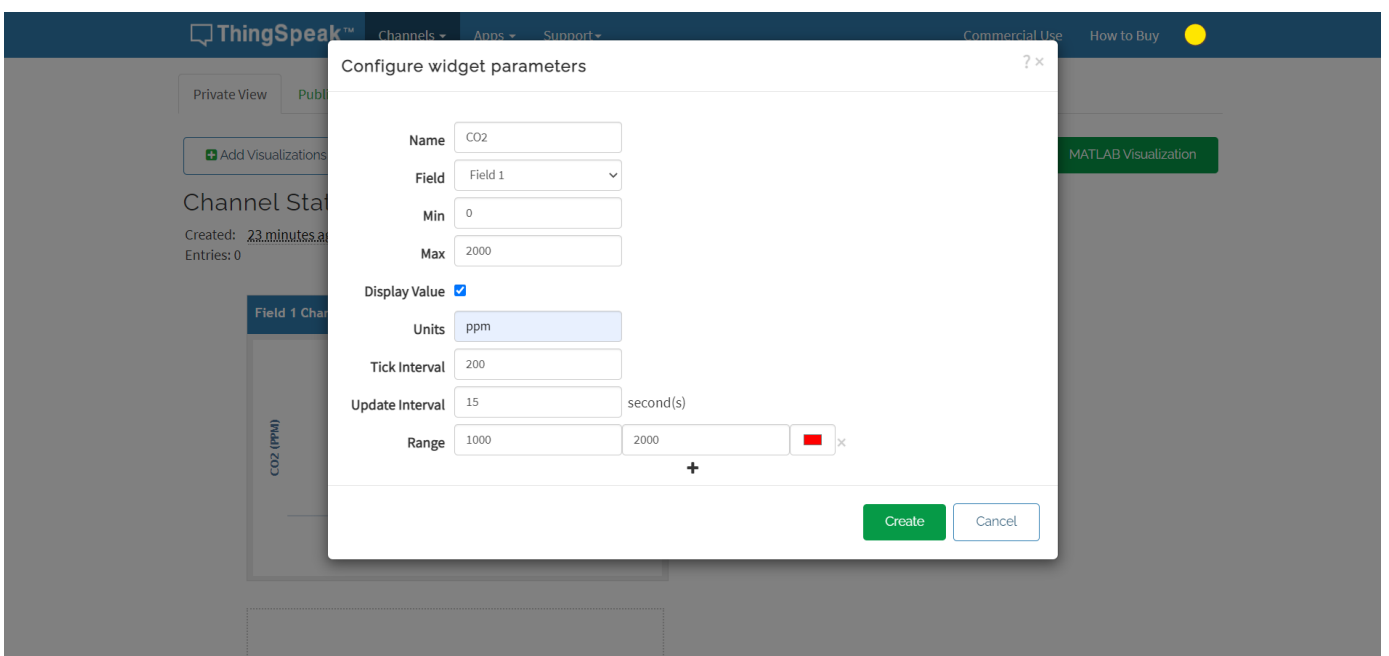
ThingSpeak™ Channels ▾ Apps ▾ Support ▾ Commercial Use How to Buy

Private View Publi

Add Visualizations

MATLAB Visualization

Channel Stat

Created: 23 minutes ag

Entries: 0

Field 1 Char

CO2 (PPM)

Configure widget parameters ? ×

Name CO2

Field Field 1

Min 0

Max 2000

Display Value

Units ppm

Tick Interval 200

Update Interval 15 second(s)

Range 1000 2000 ×

+

Create Cancel